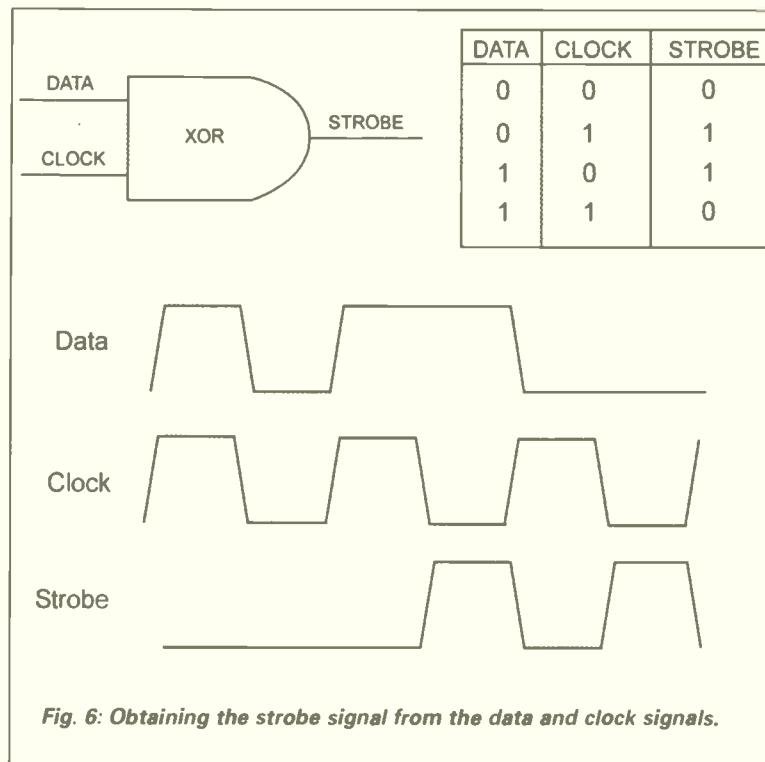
DATA

CLOCK

XOR

STROBE

| DATA | CLOCK | STROBE |
|---|---|---|
| 0 | 0 | 0 |
| 0 | 1 | 1 |
| 1 | 0 | 1 |
| 1 | 1 | 0 |

Data

Clock

Strobe

Fig. 6: Obtaining the strobe signal from the data and clock signals.